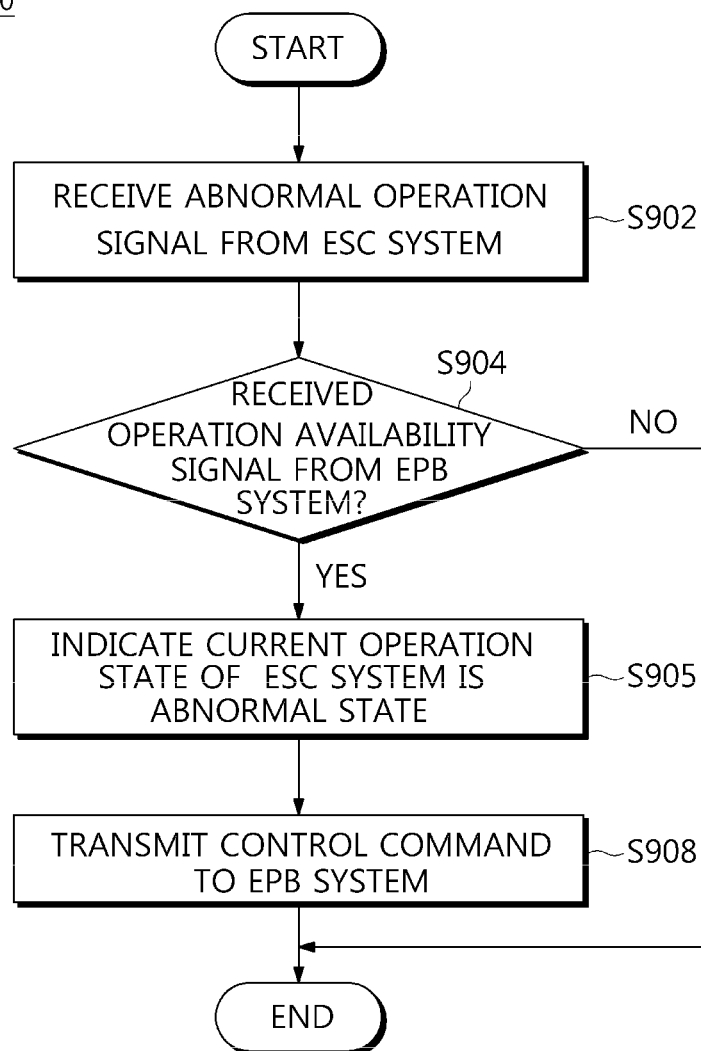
START

RECEIVE ABNORMAL OPERATION SIGNAL FROM ESC SYSTEM

S902

S904

RECEIVED OPERATION AVAILABILITY SIGNAL FROM EPB SYSTEM?

NO

YES

INDICATE CURRENT OPERATION STATE OF ESC SYSTEM IS ABNORMAL STATE

S905

TRANSMIT CONTROL COMMAND TO EPB SYSTEM

S908

END